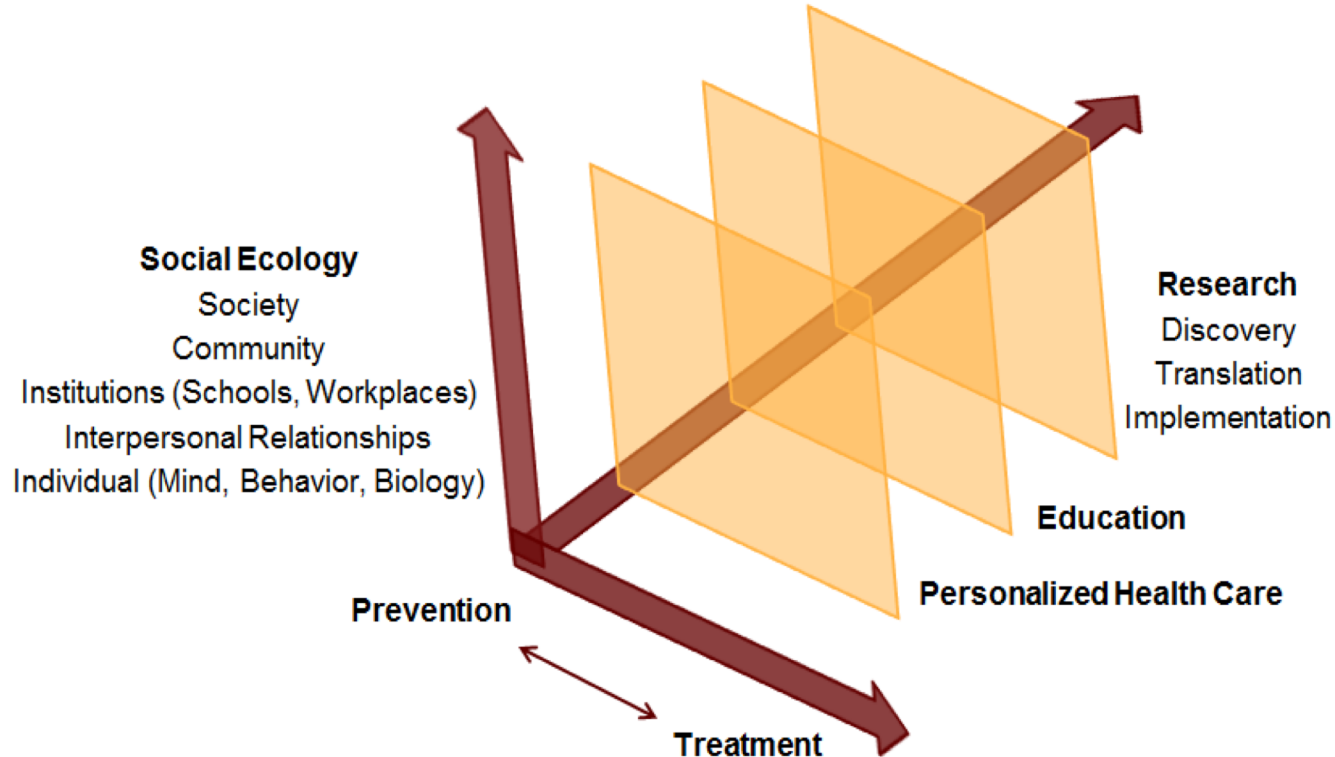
Social Ecology
Society
Community
Institutions (Schools, Workplaces)
Interpersonal Relationships
Individual (Mind, Behavior, Biology)

Research
Discovery
Translation
Implementation

Education

Personalized Health Care

Prevention

Treatment